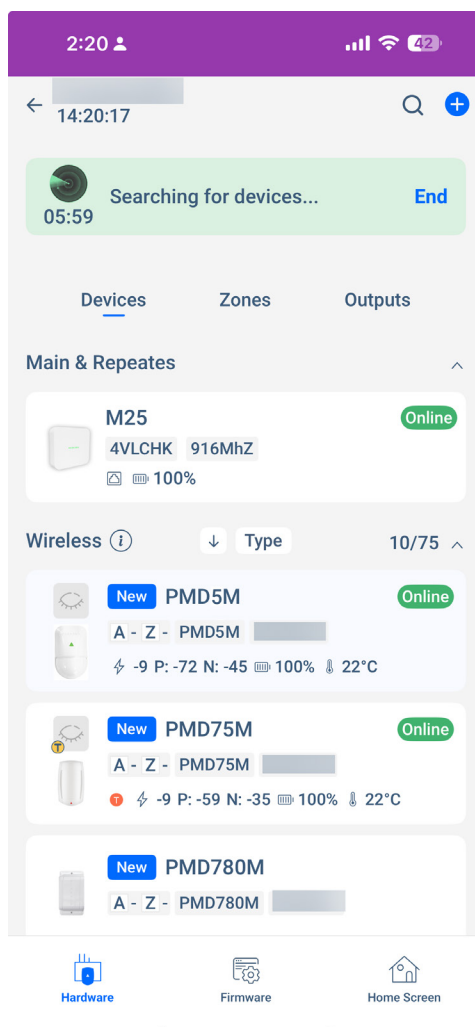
2:20

42

14:20:17

05:59 Searching for devices... End

Devices Zones Outputs

Main & Repeates

M25 Online
4VLCHK 916MhZ
100%

Wireless Type 10/75

New PMD5M Online
A - Z - PMD5M
-9 P: -72 N: -45 100% 22°C

New PMD75M Online
A - Z - PMD75M
-9 P: -59 N: -35 100% 22°C

New PMD780M
A - Z - PMD780M

Hardware Firmware Home Screen